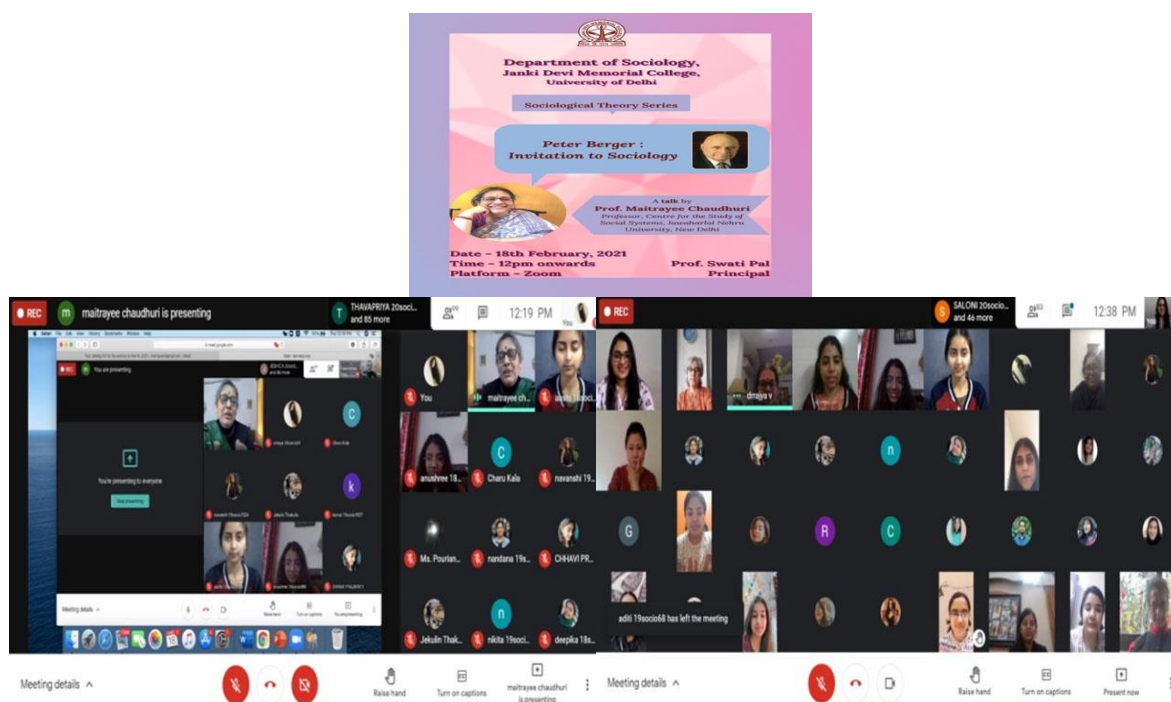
Department of Sociology,
Janki Devi Memorial College,
University of Delhi

Sociological Theory Series

Peter Berger :
Invitation to Sociology

A talk by
Prof. Maitrayee Chaudhuri
Professor, Centre for the Study of Social Systems, Jawaharlal Nehru University, New Delhi

Date - 18th February, 2021
Time - 12pm onwards
Platform - Zoom

Prof. Swati Pal
Principal

REC
maitrayee chaudhuri is presenting
THAVAPRIYA 20soci... and 85 more
12:19 PM
You

You are presenting
You're presenting to everyone
Stop presenting
Meeting details

You
maitrayee ch...
anushree 18...
Charu Kala
navanshi 19...
Ms. Pourian...
nandana 19s...
CHHAVI PR...
Jekulin Thak...
nikita 19soci...
deepika 18s...

Meeting details
Raise hand
Turn on captions
maitrayee chaudhuri is presenting

REC
SALONI 20socio... and 46 more
12:38 PM
dmaya v
aditi 19socio68 has left the meeting
Meeting details
Raise hand
Turn on captions
Present now